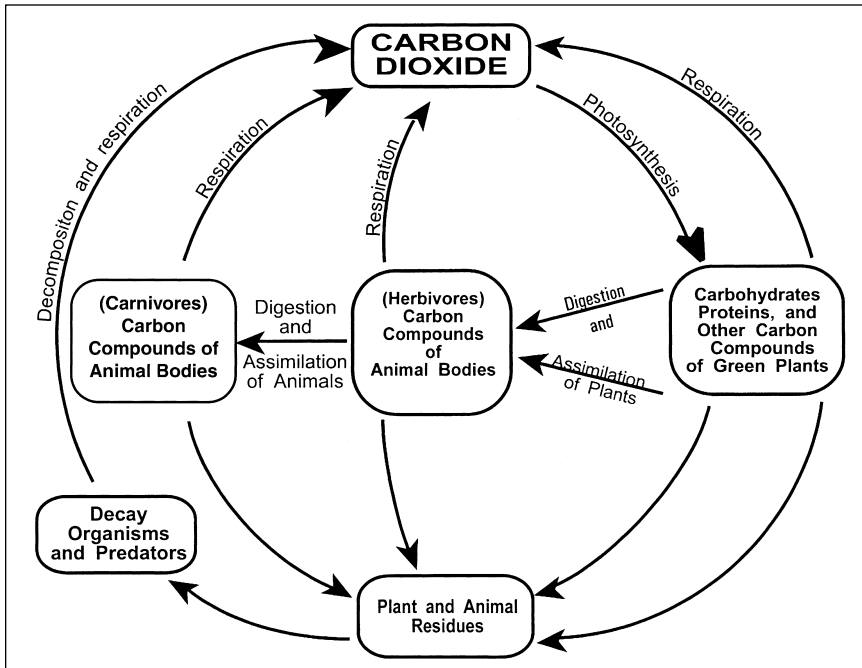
CARBON DIOXIDE

Decompositon and respiration

Respiration

Respiration

Photosynthesis

Respiration

(Carnivores) Carbon Compounds of Animal Bodies

Digestion and Assimilation of Animals

(Herbivores) Carbon Compounds of Animal Bodies

Digestion and Assimilation of Plants

Carbohydrates Proteins, and Other Carbon Compounds of Green Plants

Decay Organisms and Predators

Plant and Animal Residues